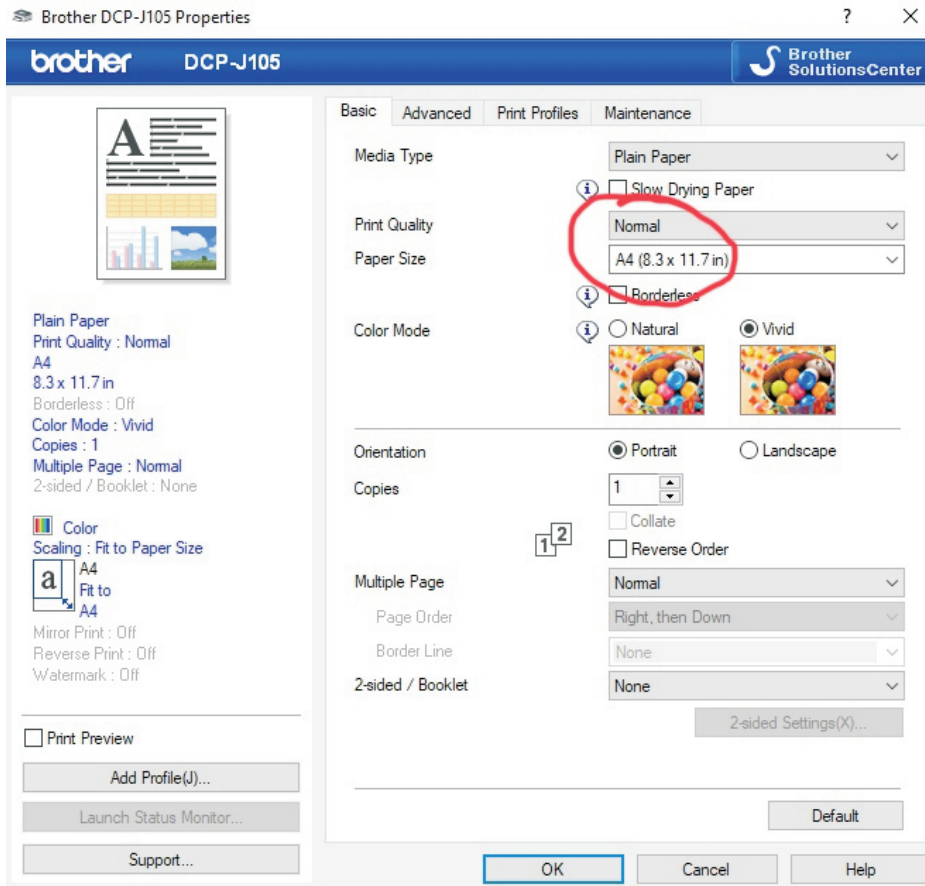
Brother DCP-J105 Properties

?

brother DCP-J105

Brother SolutionsCenter

Basic | Advanced | Print Profiles | Maintenance

Plain Paper
Print Quality : Normal
A4
8.3 x 11.7 in
Borderless : Off
Color Mode : Vivid
Copies : 1
Multiple Page : Normal
2-sided / Booklet : None

Color
Scaling : Fit to Paper Size
A4
Fit to
A4
Mirror Print : Off
Reverse Print : Off
Watermark : Off

Print Preview

Add Profile(J)...

Launch Status Monitor...

Support...

Media Type
Plain Paper

Slow Drying Paper

Print Quality
Normal

Paper Size
A4 (8.3 x 11.7 in)

Borderless

Color Mode
Natural
Vivid

Orientation
Portrait
Landscape

Copies
1

Collate

Reverse Order

Multiple Page
Normal

Page Order
Right, then Down

Border Line
None

2-sided / Booklet
None

2-sided Settings(X)...

Default

OK
Cancel
Help